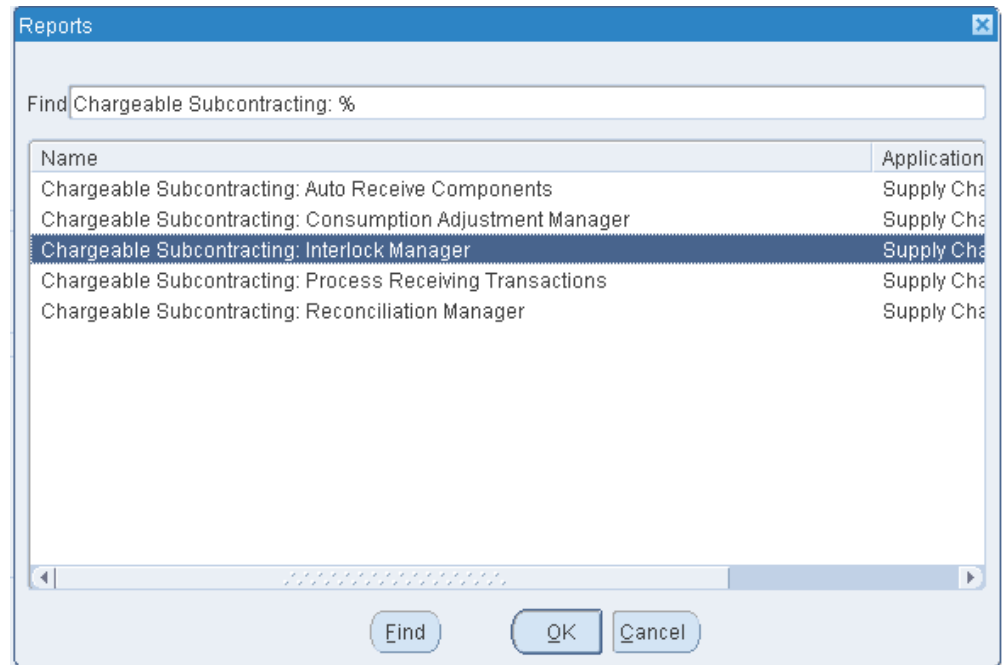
Reports

Find Chargeable Subcontracting: %

| Name | Application |
|---|---|
| Chargeable Subcontracting: Auto Receive Components | Supply Cha |
| Chargeable Subcontracting: Consumption Adjustment Manager | Supply Cha |
| Chargeable Subcontracting: Interlock Manager | Supply Cha |
| Chargeable Subcontracting: Process Receiving Transactions | Supply Cha |
| Chargeable Subcontracting: Reconciliation Manager | Supply Cha |

Find OK Cancel